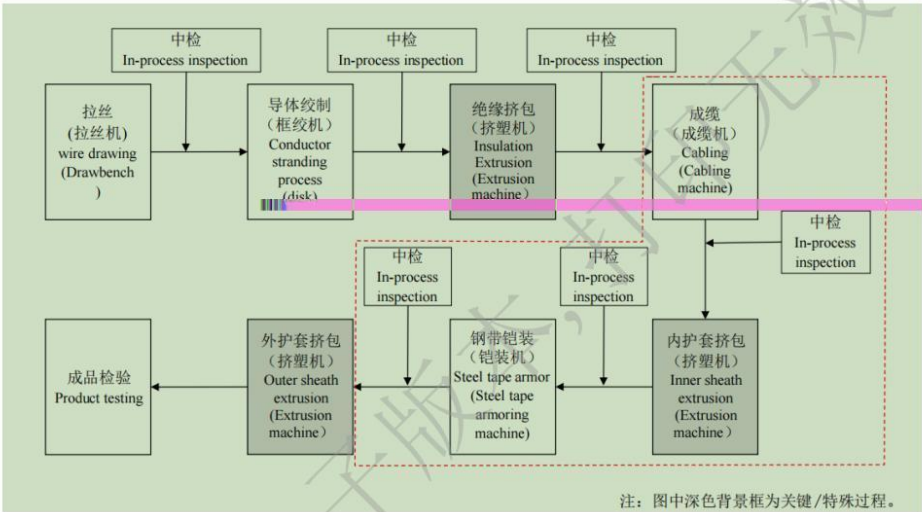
中检
In-process inspection

中检
In-process inspection

中检
In-process inspection

拉丝
(拉丝机)
wire drawing
(Drawbench
)

导体绞制
(框绞机)
Conductor
stranding
process
(disk)

绝缘挤包
(挤塑机)
Insulation
Extrusion
(Extrusion
machine)

成缆
(成缆机)
Cabling
(Cabling
machine)

中检
In-process
inspection

中检
In-process
inspection

中检
In-process
inspection

成品检验
Product testing

外护套挤包
(挤塑机)
Outer sheath
extrusion
(Extrusion
machine)

钢带铠装
(铠装机)
Steel tape armor
(Steel tape
armoring
machine)

内护套挤包
(挤塑机)
Inner sheath
extrusion
(Extrusion
machine)

注：图中深色背景框为关键/特殊过程。